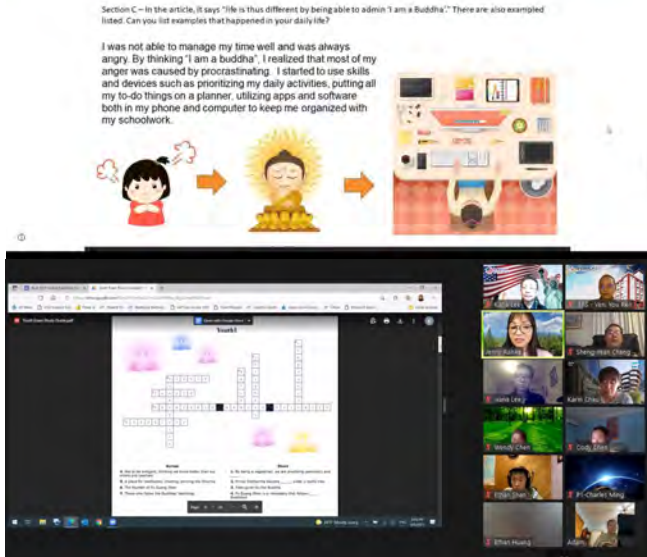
Section C – In the article, it says "life is thus different by being able to admin 'I am a Buddha'." There are also exampled listed. Can you list examples that happened in your daily life?

I was not able to manage my time well and was always angry. By thinking "I am a buddha", I realized that most of my anger was caused by procrastinating. I started to use skills and devices such as prioritizing my daily activities, putting all my to-do things on a planner, utilizing apps and software both in my phone and computer to keep me organized with my schoolwork.

Youth1

Across

Down

Wendy Chen

Cody Shen

Ethan Shen

Karin Chou

Sheng-Han Cheng

Ethan Huang

Adam

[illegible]